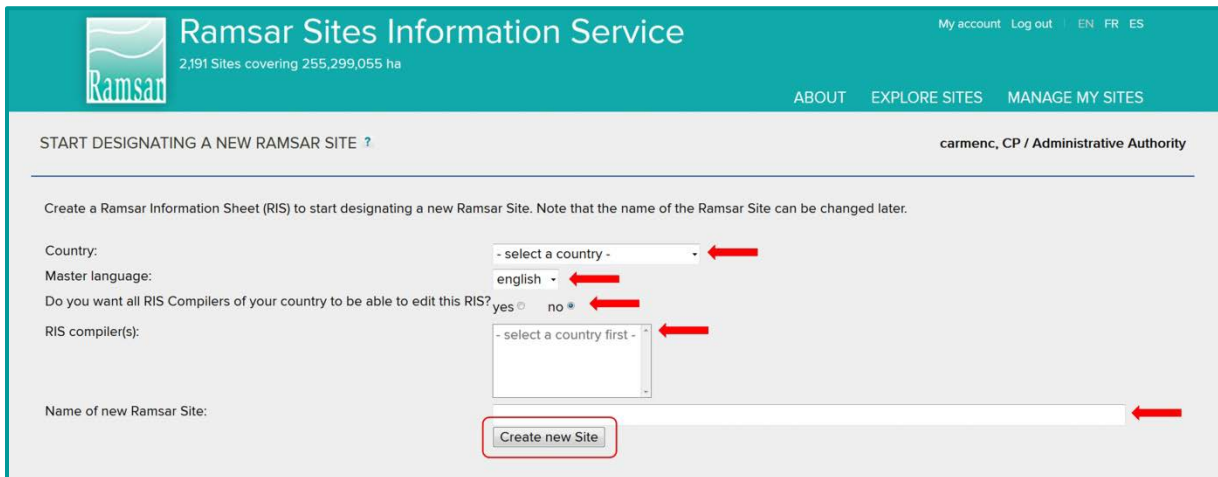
Ramsar

Ramsar Sites Information Service

2,191 Sites covering 255,299,055 ha

My account Log out EN FR ES

ABOUT EXPLORE SITES MANAGE MY SITES

START DESIGNATING A NEW RAMSAR SITE ?

carmenc, CP / Administrative Authority

Create a Ramsar Information Sheet (RIS) to start designating a new Ramsar Site. Note that the name of the Ramsar Site can be changed later.

Country: - select a country -

Master language: english

Do you want all RIS Compilers of your country to be able to edit this RIS? yes no

RIS compiler(s): - select a country first -

Name of new Ramsar Site:

Create new Site